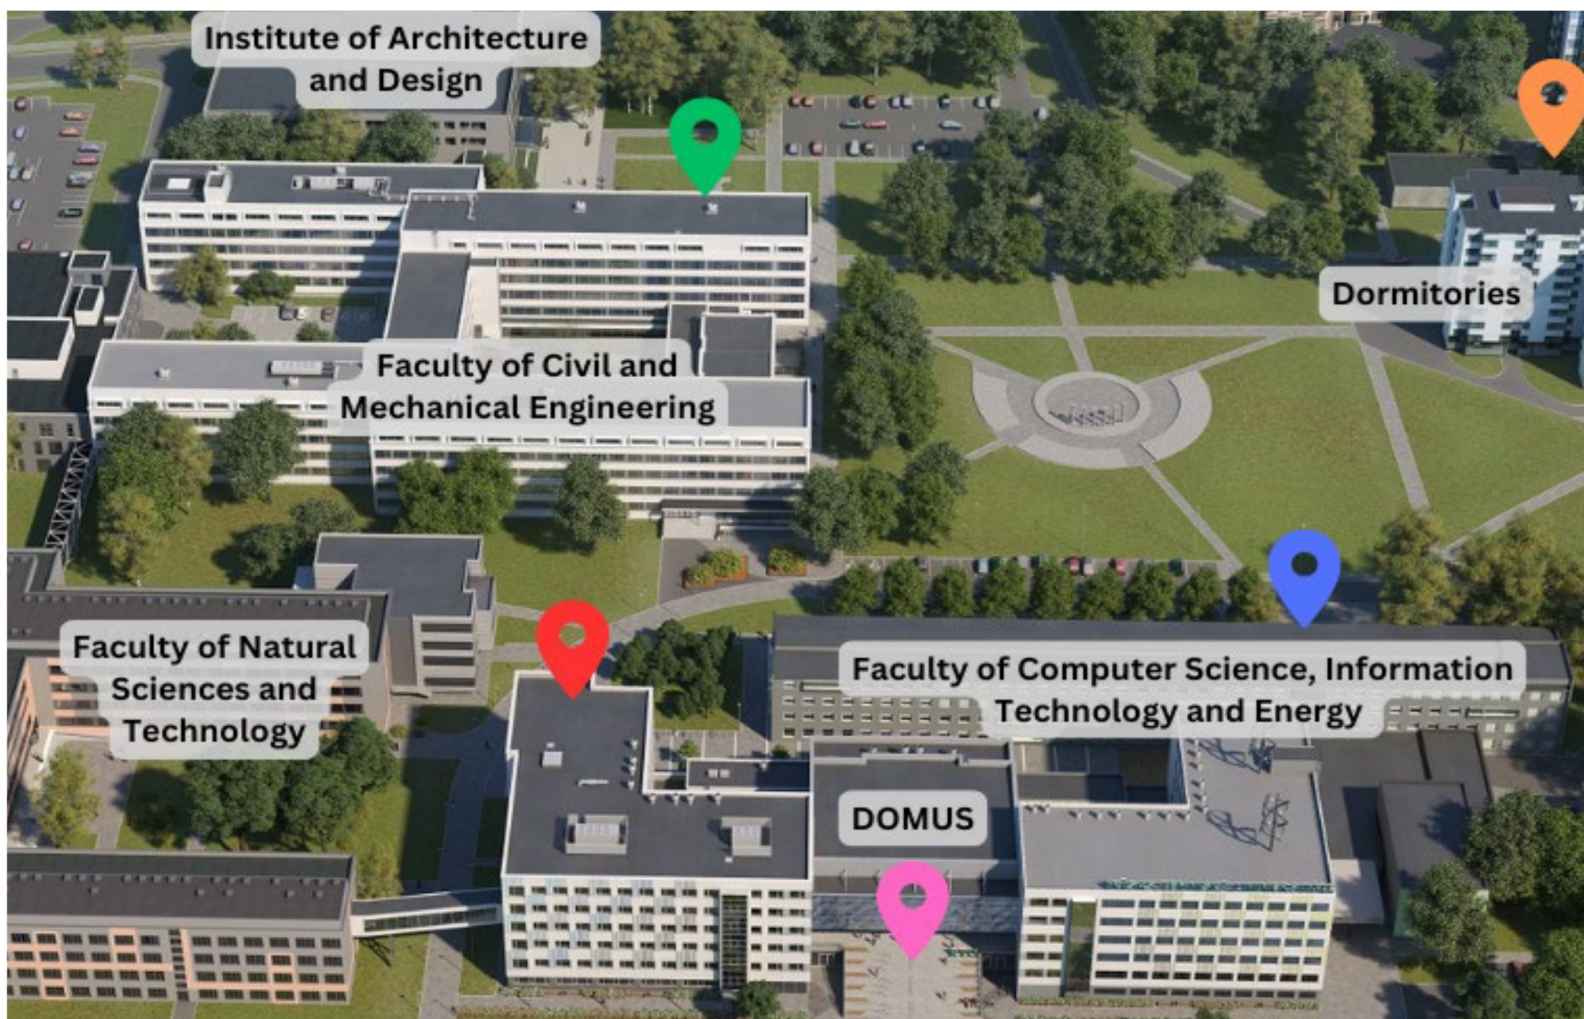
Institute of Architecture and Design

Dormitories

Faculty of Civil and Mechanical Engineering

Faculty of Natural Sciences and Technology

Faculty of Computer Science, Information Technology and Energy

DOMUS